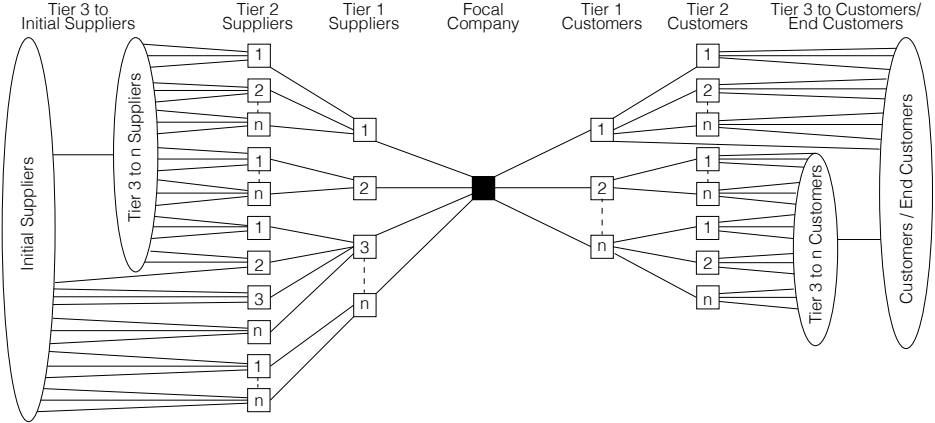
Tier 3 to Initial Suppliers

Tier 2 Suppliers

Tier 1 Suppliers

Focal Company

Tier 1 Customers

Tier 2 Customers

Tier 3 to Customers/ End Customers

Initial Suppliers

Tier 3 to n Suppliers

1
2
n
1
n
1
2
3
n
1
n

1
2
3
n

1
2
n

1
2
n
1
n
1
2
n

Tier 3 to n Customers

Customers / End Customers